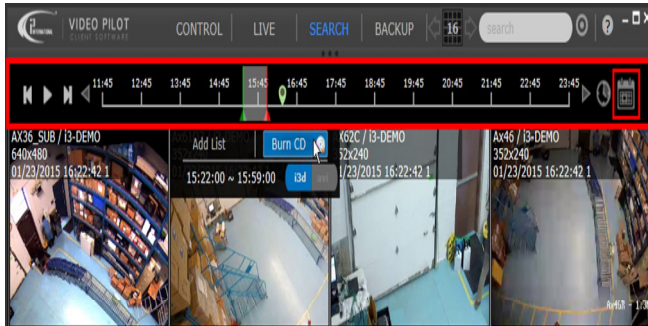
i3 INTERNATIONAL VIDEO PILOT CLIENT SOFTWARE

CONTROL LIVE SEARCH BACKUP 16 search ? 

11:45 12:45 13:45 14:45 15:45 16:45 17:45 18:45 19:45 20:45 21:45 22:45 23:45

AX36_SUB / i3-DEMO
640x480
01/23/2015 16:22:42 1

Add List Burn CD
15:22:00 ~ 15:59:00 i3d

X62C / i3-DEMO
52x240
01/23/2015 16:22:42 1

AX46 / i3-DEMO
352x240
01/23/2015 16:22:42 1

Ax46R - 1/3